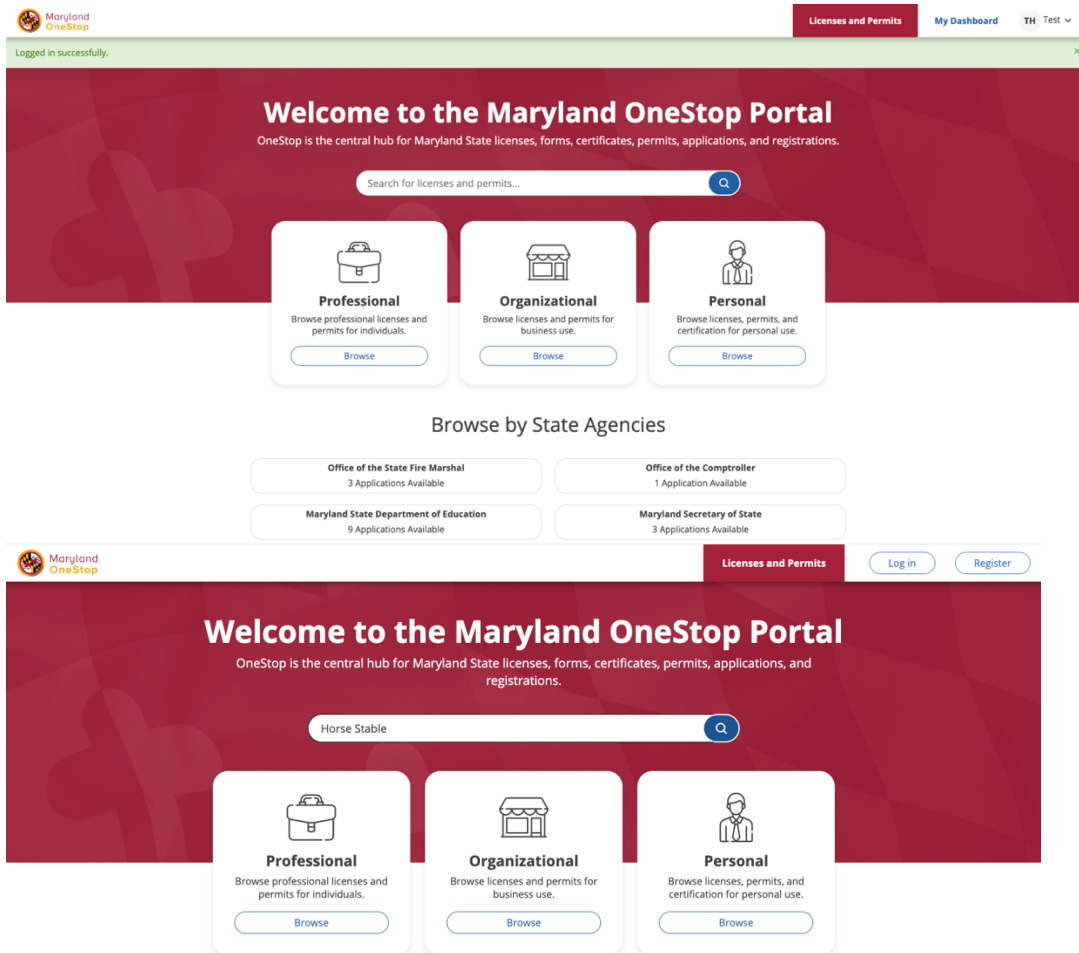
Maryland OneStop

Licenses and Permits
My Dashboard
TH Test

Logged in successfully.

×

Welcome to the Maryland OneStop Portal

OneStop is the central hub for Maryland State licenses, forms, certificates, permits, applications, and registrations.

Search for licenses and permits...

Professional
Browse professional licenses and permits for individuals.
Browse

Organizational
Browse licenses and permits for business use.
Browse

Personal
Browse licenses, permits, and certification for personal use.
Browse

Browse by State Agencies

| Office of the State Fire Marshal<br>3 Applications Available | Office of the Comptroller<br>1 Application Available |
|---|---|
| Maryland State Department of Education<br>9 Applications Available | Maryland Secretary of State<br>3 Applications Available |

Maryland OneStop

Licenses and Permits
Log in
Register

Welcome to the Maryland OneStop Portal

OneStop is the central hub for Maryland State licenses, forms, certificates, permits, applications, and registrations.

Horse Stable

Professional
Browse professional licenses and permits for individuals.
Browse

Organizational
Browse licenses and permits for business use.
Browse

Personal
Browse licenses, permits, and certification for personal use.
Browse